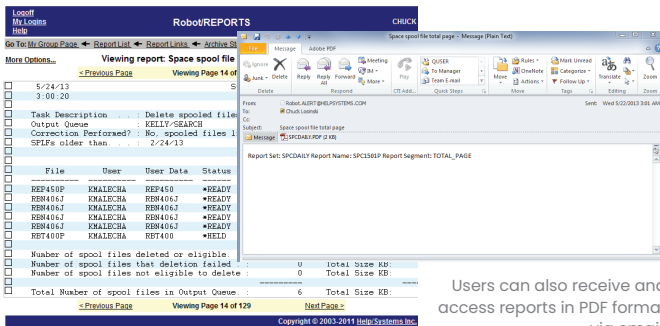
Logoff
My Logins
Help

Robot/REPORTS

CHUCK

Go To: My Group Page ◆ Report List ◆ Report Links ◆ Archive St

More Options...

Viewing report: Space spool file

< Previous Page

Viewing Page 14 of

5/24/13
3:00:20

Task Description . . : Delete spooled file
Output Queue : KELLY/SEARCH
Correction Performed? : No, spooled files l
SPLFs older than. . . : 2/24/13

| File | User | User Data | Status |
|---|---|---|---|
| REP450P | KMALECHA | REP450 | *READY |
| REN406J | KMALECHA | REN406J | *READY |
| REN406J | KMALECHA | REN406J | *READY |
| REN406J | KMALECHA | REN406J | *READY |
| REN406J | KMALECHA | REN406J | *READY |
| RET400P | KMALECHA | RET400 | *HELD |

Number of spool files deleted or eligible
Number of spool files that deletion failed : 0 Total Size KB:
Number of spool files not eligible to delete : 0 Total Size KB:

Total Number of spool files in Output Queue. : 6 Total Size KB:

< Previous Page

Viewing Page 14 of 129

Next Page >

Copyright © 2003-2011 Help/Systems Inc.

Space spool file total page - Message (Plain Text)

File Message Adobe PDF

Ignore Junk Delete Reply Reply All Forward Meeting IM More Play QUSER To Manager Team E-mail Move OneNote Actions Rules Mark Unread Categorize Follow Up Translate Zoom

Delete Respond CTI Add... Quick Steps Move Tags Editing Zoom

From: Robot.ALERT@HELPSYSTEMS.COM
To: Chuck Losinski
Cc:
Subject: Space spool file total page

Sent: Wed 5/22/2013 3:01 AM

Message SPCDAILY.PDF (2 KB)

Report Set: SPCDAILY Report Name: SPC1501P Report Segment: TOTAL_PAGE

Users can also receive and access reports in PDF forma via email